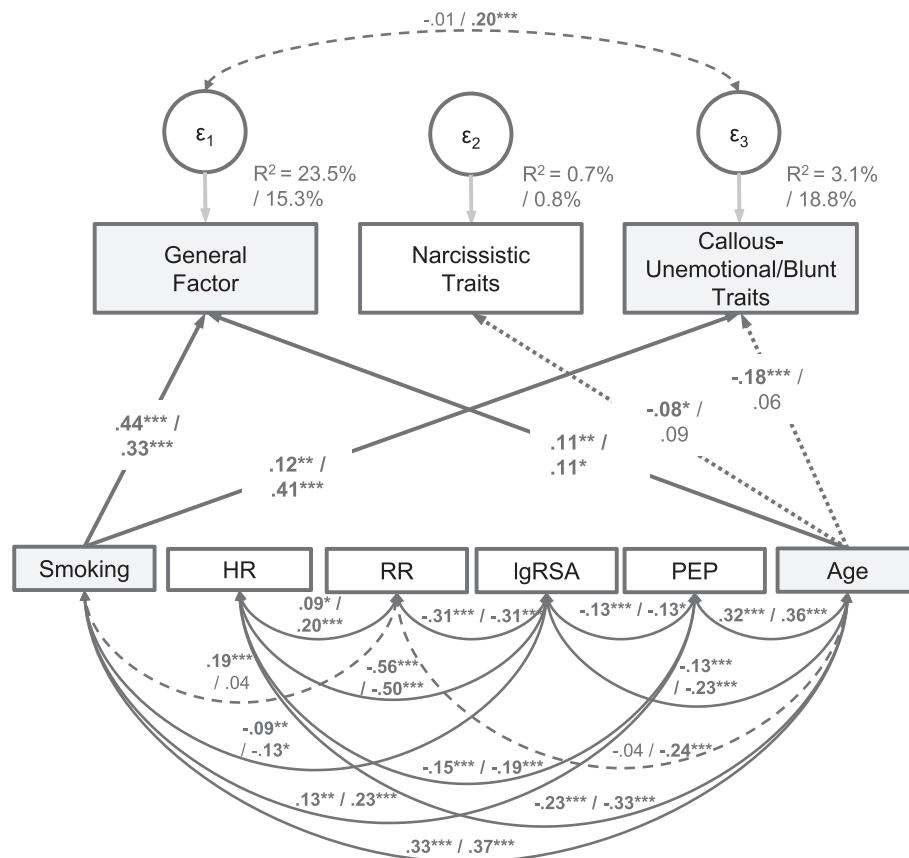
-.01 / .20***

$\varepsilon_1$

$\varepsilon_2$

$\varepsilon_3$

R$^2$ = 23.5% / 15.3%

R$^2$ = 0.7% / 0.8%

R$^2$ = 3.1% / 18.8%

General Factor

Narcissistic Traits

Callous-Unemotional/Blunt Traits

.44*** / .33***

.12** / .41***

.11** / .11*

-.08* / .09

-.18*** / .06

Smoking

HR

RR

lgRSA

PEP

Age

.09* / .20***

-.31*** / -.31***

-.13*** / -.13*

.32*** / .36***

.19*** / .04

-.56*** / -.50***

-.13*** / -.23***

-.09** / -.13*

-.04 / -.24***

-.15*** / -.19***

.13** / .23***

-.23*** / -.33***

.33*** / .37***